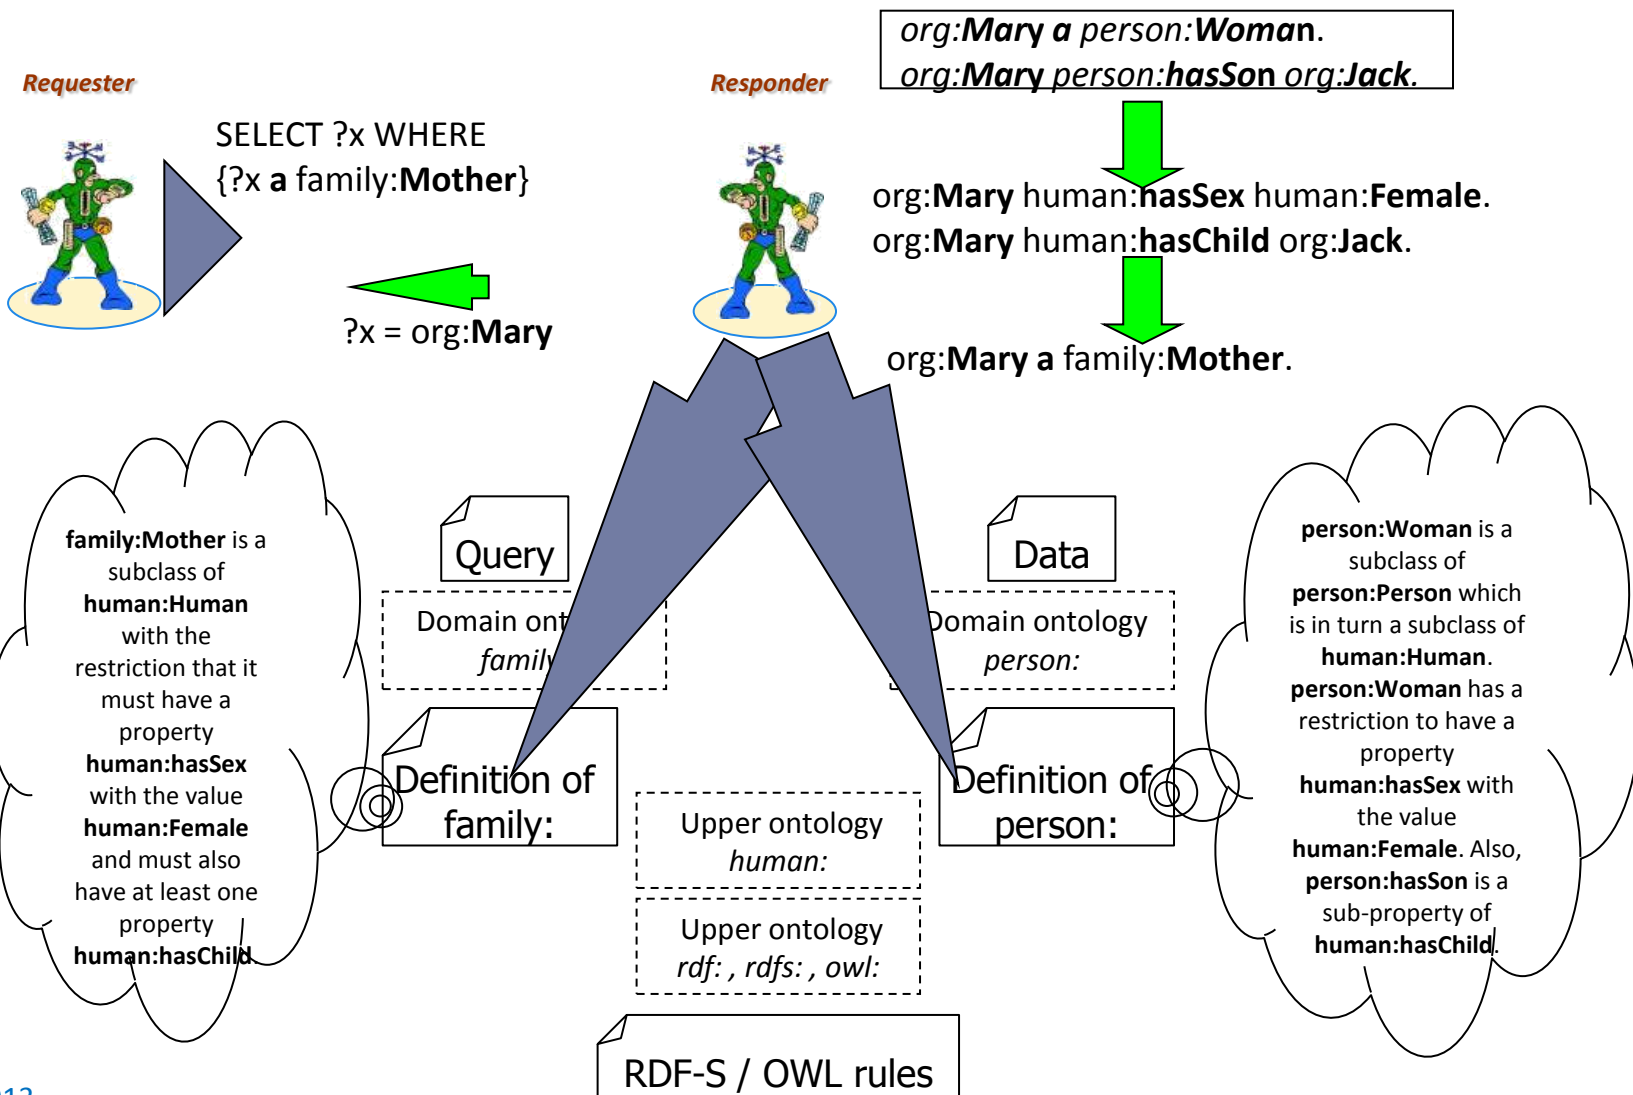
org:**Mary a** person:**Woman**.
org:**Mary** person:**hasSon** org:**Jack**.

Requester

Responder

SELECT ?x WHERE
{?x **a** family:**Mother**}

org:**Mary** human:**hasSex** human:**Female**.
org:**Mary** human:**hasChild** org:**Jack**.

?x = org:**Mary**

org:**Mary a** family:**Mother**.

**family:Mother** is a subclass of **human:Human** with the restriction that it must have a property **human:hasSex** with the value **human:Female** and must also have at least one property **human:hasChild**.

Query

Domain ont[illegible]
famil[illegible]

Definition of family:

Data

Domain ontology
person:

Definition of person:

Upper ontology
human:

Upper ontology
rdf: , rdfs: , owl:

RDF-S / OWL rules

**person:Woman** is a subclass of **person:Person** which is in turn a subclass of **human:Human**. **person:Woman** has a restriction to have a property **human:hasSex** with the value **human:Female**. Also, **person:hasSon** is a sub-property of **human:hasChild**.

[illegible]